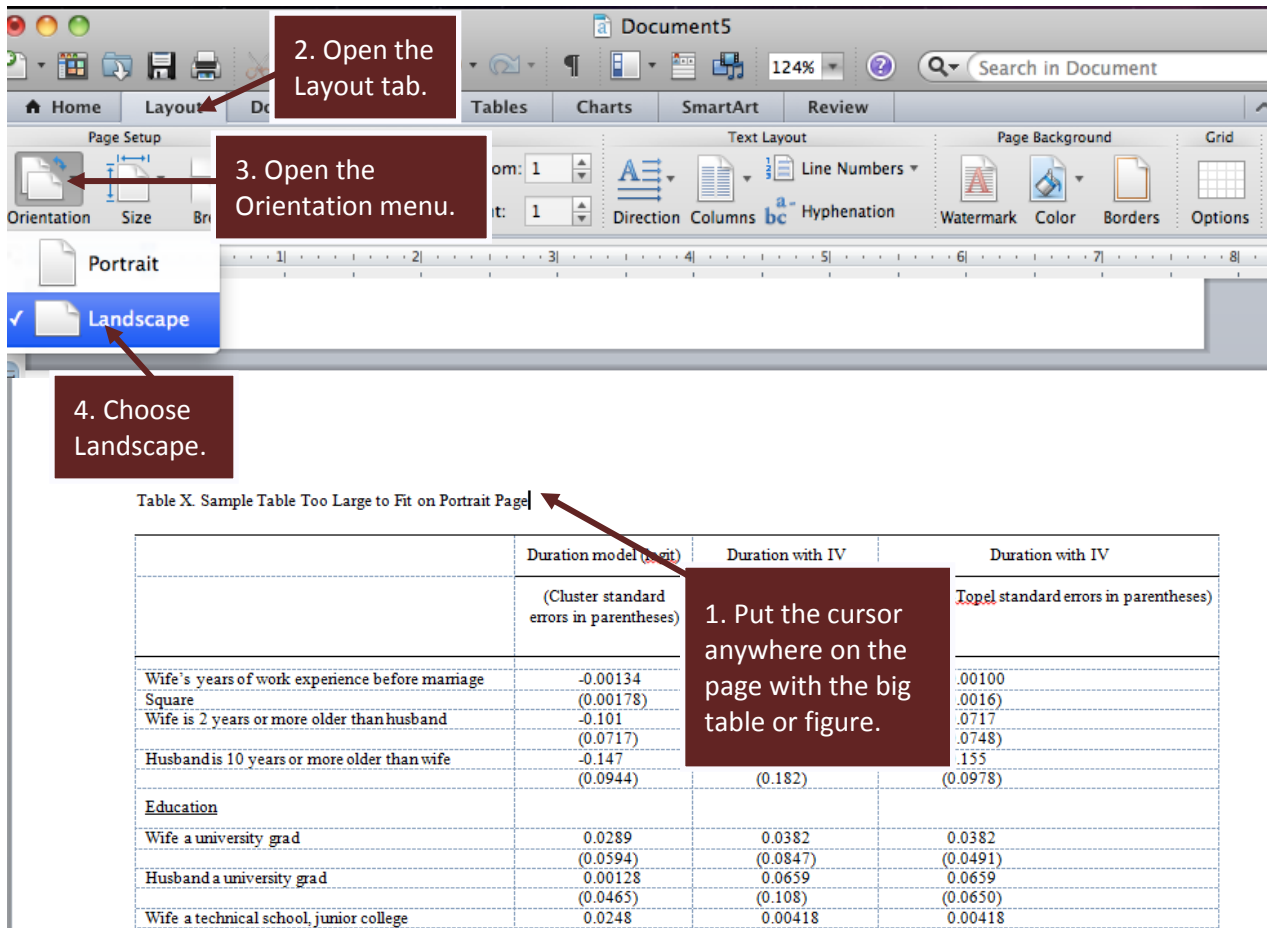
Document5

2. Open the Layout tab.

124%

Search in Document

Home Layout Do Tables Charts SmartArt Review

Page Setup

Text Layout

Page Background

Grid

3. Open the Orientation menu.

om: 1

t: 1

Line Numbers

Orientation Size Br

Direction Columns Hyphenation

Watermark Color Borders Options

Portrait

Landscape

4. Choose Landscape.

Table X. Sample Table Too Large to Fit on Portrait Page

1. Put the cursor anywhere on the page with the big table or figure.

| | Duration model (logit) | Duration with IV | Duration with IV |
|---|---|---|---|
| | (Cluster standard errors in parentheses) | | Topel standard errors in parentheses) |
| Wife's years of work experience before marriage | -0.00134 | | .00100 |
| Square | (0.00178) | | .0016) |
| Wife is 2 years or more older than husband | -0.101 | | .0717 |
| | (0.0717) | | .0748) |
| Husband is 10 years or more older than wife | -0.147 | | .155 |
| | (0.0944) | (0.182) | (0.0978) |
| Education | | | |
| Wife a university grad | 0.0289 | 0.0382 | 0.0382 |
| | (0.0594) | (0.0847) | (0.0491) |
| Husband a university grad | 0.00128 | 0.0659 | 0.0659 |
| | (0.0465) | (0.108) | (0.0650) |
| Wife a technical school, junior college | 0.0248 | 0.00418 | 0.00418 |